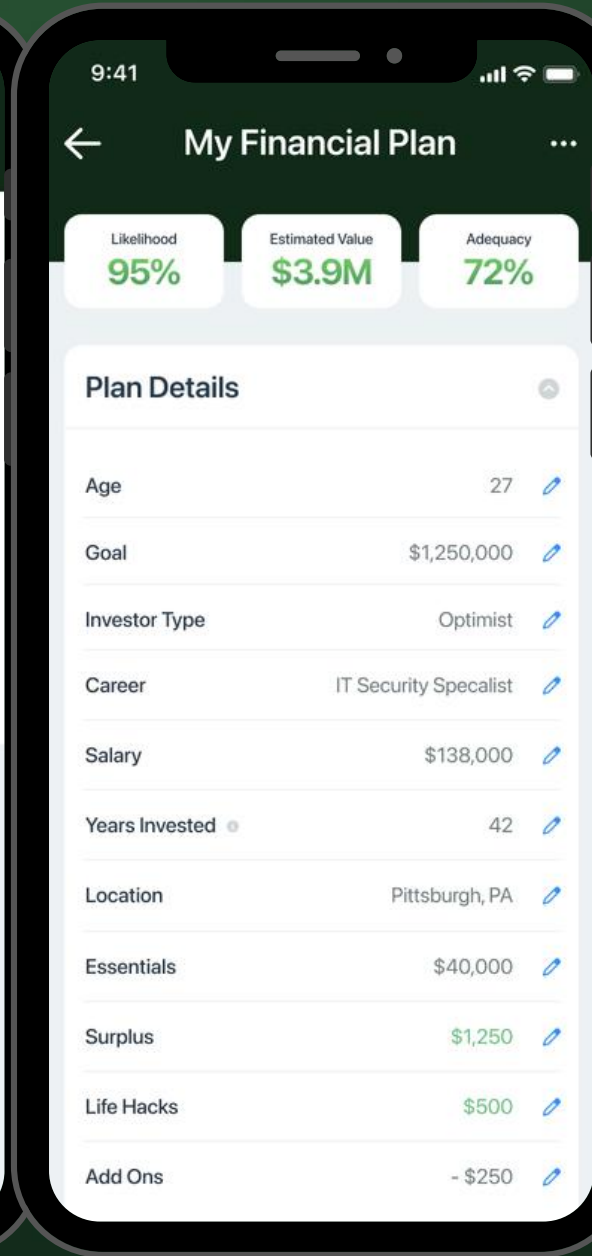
9:41

My Financial Plan

Likelihood
95%

Estimated Value
$3.9M

Adequacy
72%

Plan Details

| | |
|---|---|
| Age | 27 |
| Goal | $1,250,000 |
| Investor Type | Optimist |
| Career | IT Security Specalist |
| Salary | $138,000 |
| Years Invested | 42 |
| Location | Pittsburgh, PA |
| Essentials | $40,000 |
| Surplus | $1,250 |
| Life Hacks | $500 |
| Add Ons | - $250 |